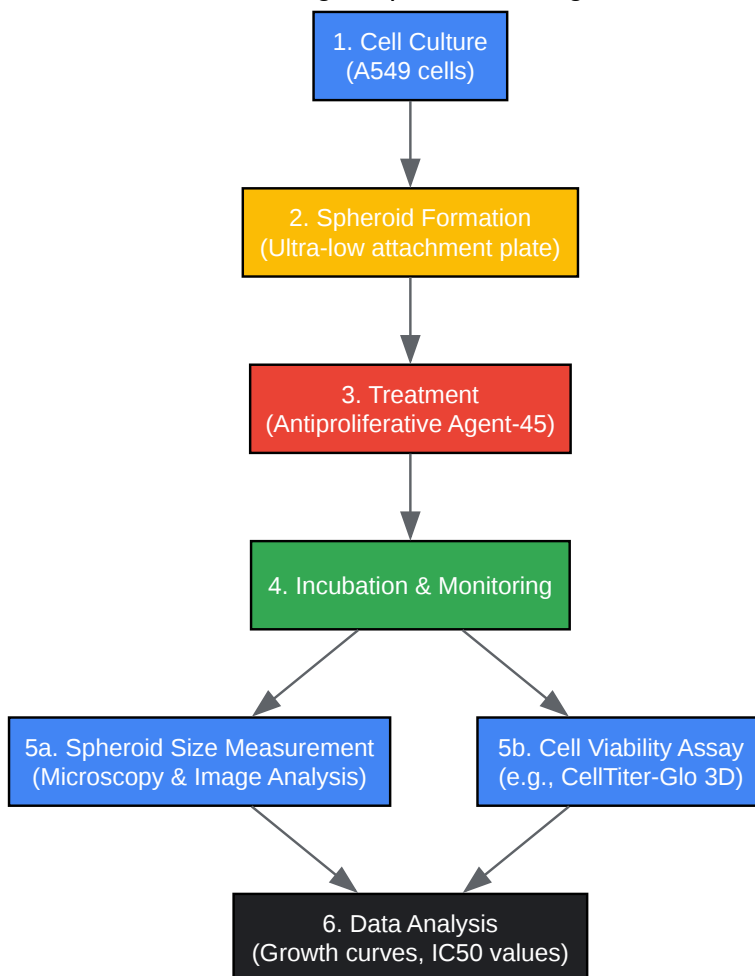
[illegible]

1. Cell Culture
(A549 cells)

2. Spheroid Formation
(Ultra-low attachment plate)

3. Treatment
(Antiproliferative Agent-45)

4. Incubation & Monitoring

5a. Spheroid Size Measurement
(Microscopy & Image Analysis)

5b. Cell Viability Assay
(e.g., CellTiter-Glo 3D)

6. Data Analysis
(Growth curves, IC50 values)